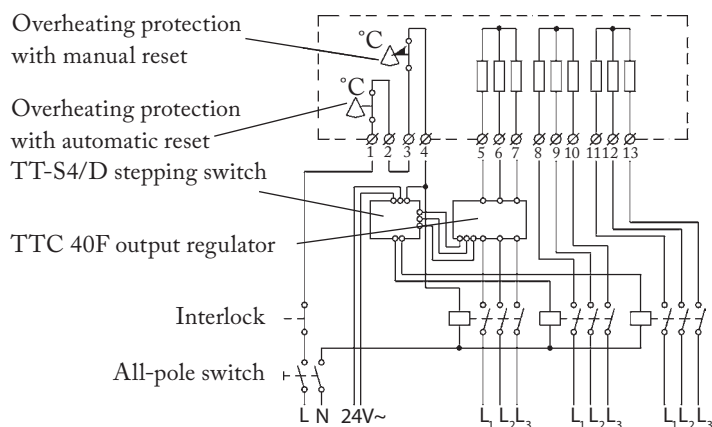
Overheating protection with manual reset

°C

°C

Overheating protection with automatic reset

1 2 3 4 5 6 7 8 9 10 11 12 13

TT-S4/D stepping switch

TTC 40F output regulator

Interlock

All-pole switch

L N 24V~ $L_1$ $L_2$ $L_3$ $L_1$ $L_2$ $L_3$ $L_1$ $L_2$ $L_3$